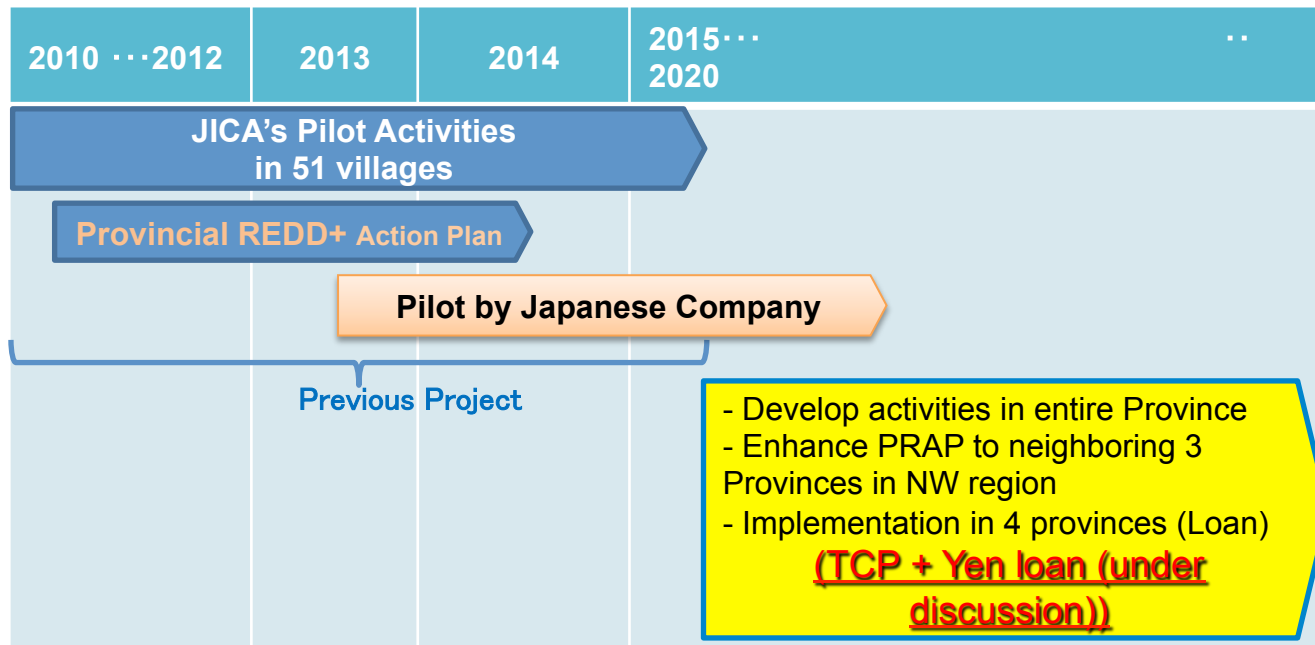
| 2010 ･･･2012 | 2013 | 2014 | 2015･･･ 2020 ･･ |
|---|---|---|---|

JICA's Pilot Activities in 51 villages

Provincial REDD+ Action Plan

Pilot by Japanese Company

Previous Project

- Develop activities in entire Province
- Enhance PRAP to neighboring 3 Provinces in NW region
- Implementation in 4 provinces (Loan)
(TCP + Yen loan (under discussion))